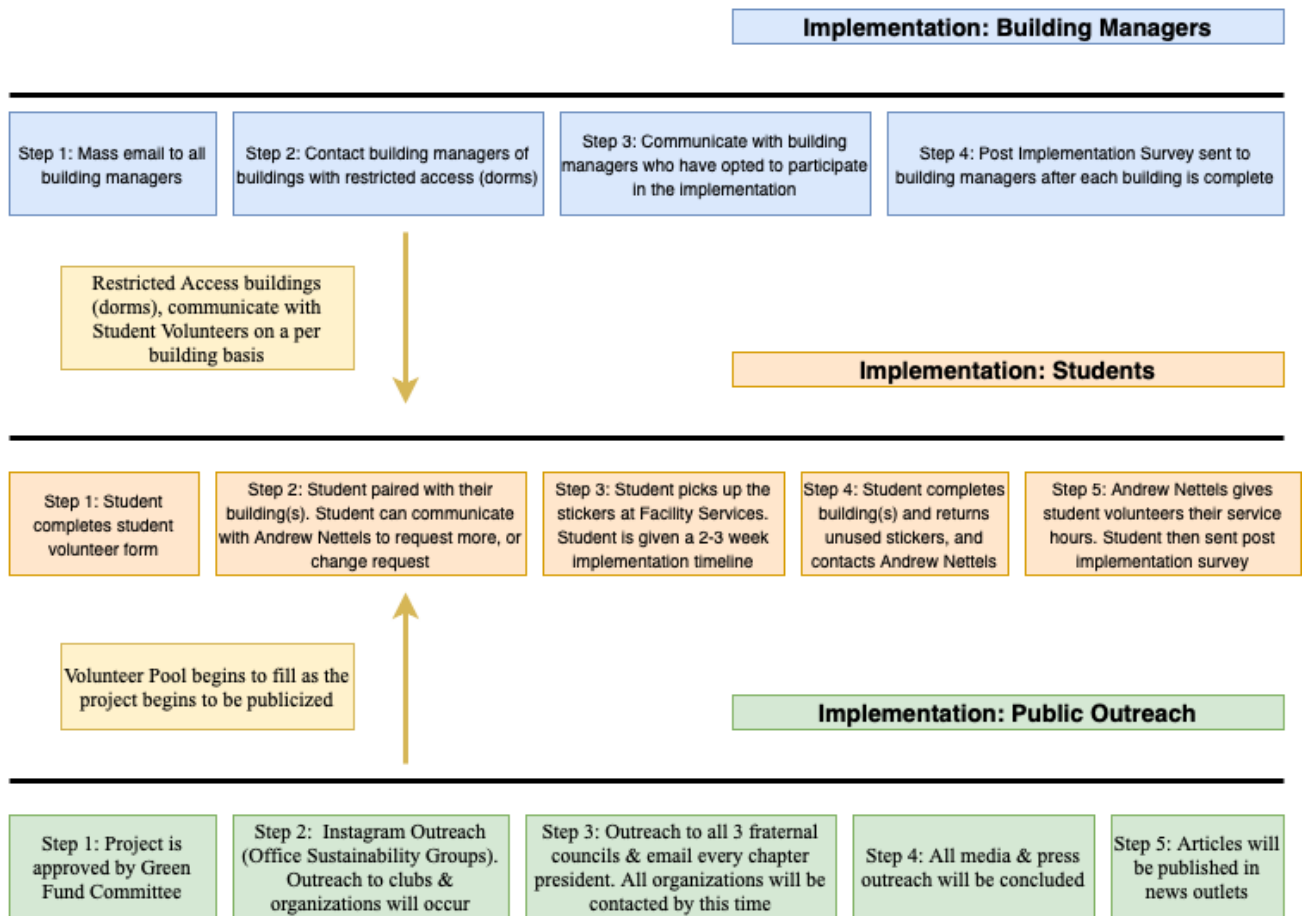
Implementation: Building Managers

Step 1: Mass email to all building managers

Step 2: Contact building managers of buildings with restricted access (dorms)

Step 3: Communicate with building managers who have opted to participate in the implementation

Step 4: Post Implementation Survey sent to building managers after each building is complete

Restricted Access buildings (dorms), communicate with Student Volunteers on a per building basis

Implementation: Students

Step 1: Student completes student volunteer form

Step 2: Student paired with their building(s). Student can communicate with Andrew Nettels to request more, or change request

Step 3: Student picks up the stickers at Facility Services. Student is given a 2-3 week implementation timeline

Step 4: Student completes building(s) and returns unused stickers, and contacts Andrew Nettels

Step 5: Andrew Nettels gives student volunteers their service hours. Student then sent post implementation survey

Volunteer Pool begins to fill as the project begins to be publicized

Implementation: Public Outreach

Step 1: Project is approved by Green Fund Committee

Step 2: Instagram Outreach (Office Sustainability Groups). Outreach to clubs & organizations will occur

Step 3: Outreach to all 3 fraternal councils & email every chapter president. All organizations will be contacted by this time

Step 4: All media & press outreach will be concluded

Step 5: Articles will be published in news outlets